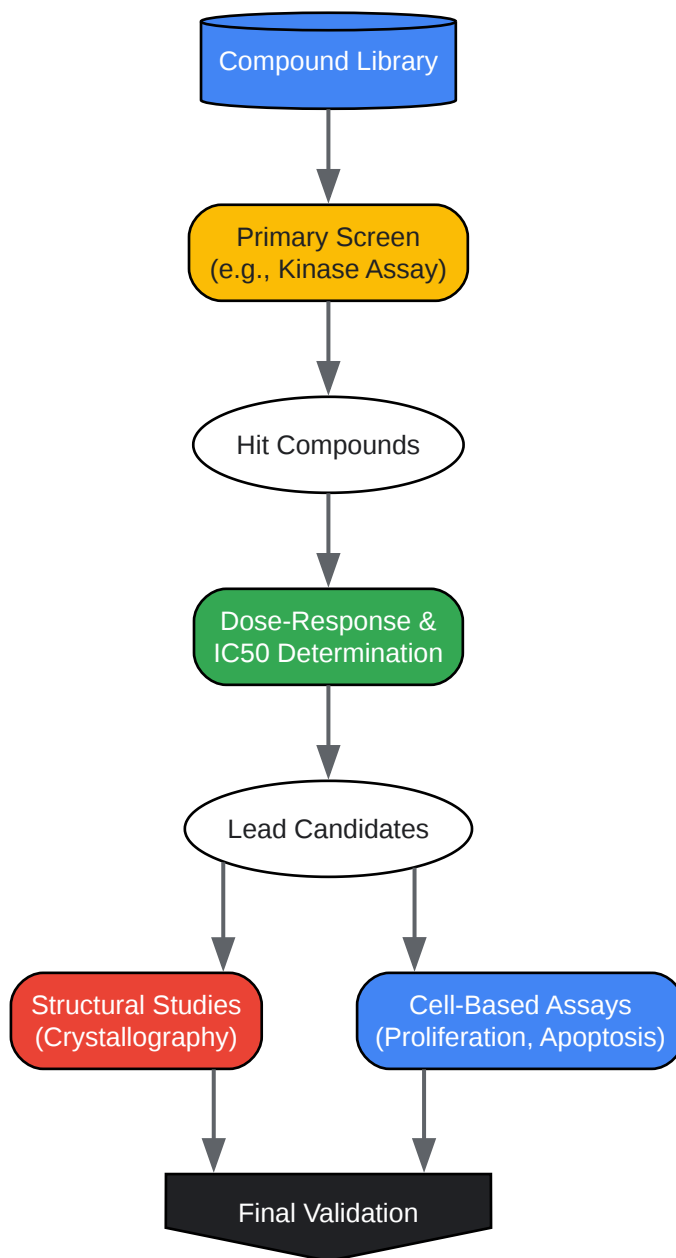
Compound Library

Primary Screen
(e.g., Kinase Assay)

Hit Compounds

Dose-Response &
IC50 Determination

Lead Candidates

Structural Studies
(Crystallography)

Cell-Based Assays
(Proliferation, Apoptosis)

Final Validation